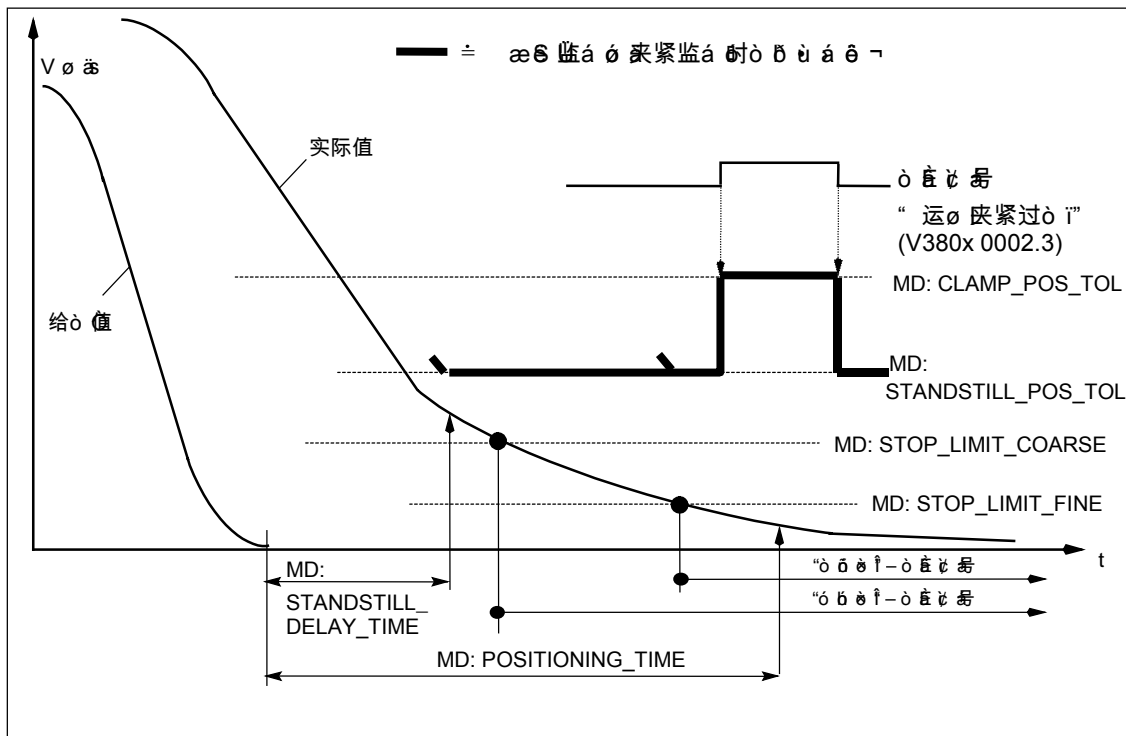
≐ æß 监á ó 夹紧监á 时ò ß ù á ô ¬

V ø æ

实际值

给ò 值

ò ß ¢ 号

" 运ø 夹紧过ò ï"
(V380x 0002.3)

MD: CLAMP_POS_TOL

MD:
STANDSTILL_POS_TOL

MD: STOP_LIMIT_COARSE

MD: STOP_LIMIT_FINE

t

"ò ó ö î – ò ß ¢ 号

"ó ö ö î – ò ß ¢ 号

MD:
STANDSTILL_
DELAY_TIME

MD: POSITIONING_TIME